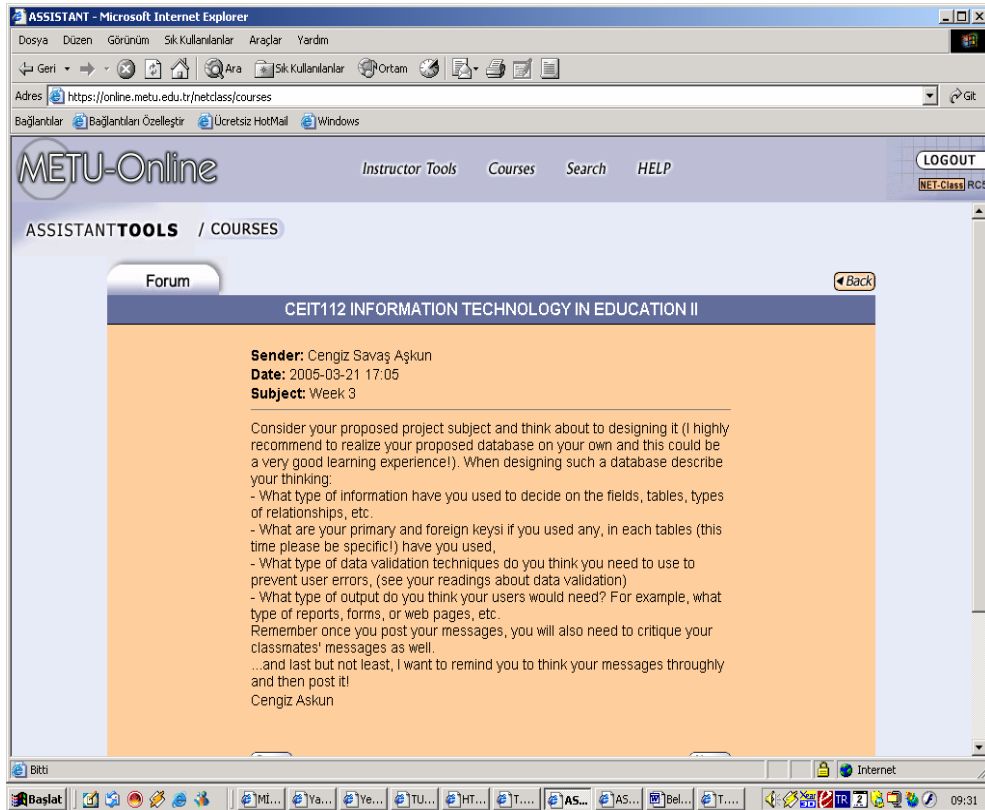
ASSISTANT - Microsoft Internet Explorer

Dosya Düzen Görünüm Sık Kullanılanlar Araçlar Yardım

Geri Ara Sık Kullanılanlar Ortam

Adres https://online.metu.edu.tr/netclass/courses Git

Bağlantılar Bağlantıları Özelleştir Ücretsiz HotMail Windows

METU-Online Instructor Tools Courses Search HELP LOGOUT NET-Class RC5

ASSISTANTTOOLS / COURSES

Forum

Back

CEIT112 INFORMATION TECHNOLOGY IN EDUCATION II

Sender: Cengiz Savaş Aşkun
Date: 2005-03-21 17:05
Subject: Week 3

Consider your proposed project subject and think about to designing it (I highly recommend to realize your proposed database on your own and this could be a very good learning experience!). When designing such a database describe your thinking:
- What type of information have you used to decide on the fields, tables, types of relationships, etc.
- What are your primary and foreign keysi if you used any, in each tables (this time please be specific!) have you used,
- What type of data validation techniques do you think you need to use to prevent user errors, (see your readings about data validation)
- What type of output do you think your users would need? For example, what type of reports, forms, or web pages, etc.
Remember once you post your messages, you will also need to critique your classmates' messages as well.
...and last but not least, I want to remind you to think your messages throughly and then post it!
Cengiz Askun

Bitti Internet

Başlat Mi... Ya... Ye... TU... HT... T... AS... AS... Bel... T... 09:31